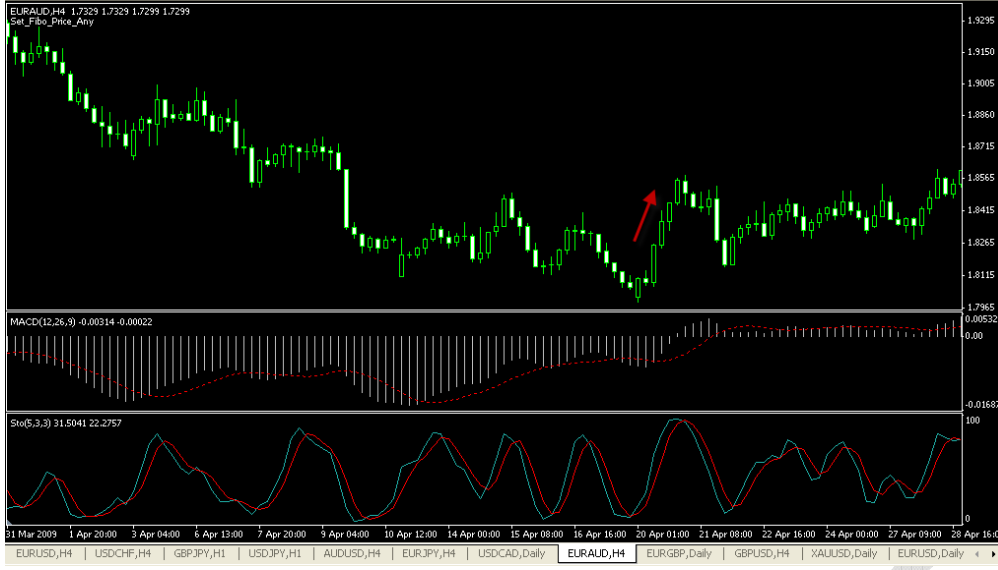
EURAUD,H4 1.7329 1.7329 1.7299 1.7299
Set_Fibo_Price_Any

1.9295
1.9150
1.9005
1.8860
1.8710
1.8565
1.8415
1.8265
1.8115
1.7965

MACD(12,26,9) -0.00314 -0.00022
0.00532
0.00
-0.01687

Sto(5,3,3) 31.5041 22.2757
100
0

31 Mar 2009 | 1 Apr 20:00 | 3 Apr 04:00 | 6 Apr 13:00 | 7 Apr 20:00 | 9 Apr 04:00 | 10 Apr 12:00 | 14 Apr 00:00 | 15 Apr 08:00 | 16 Apr 16:00 | 20 Apr 01:00 | 21 Apr 08:00 | 22 Apr 16:00 | 24 Apr 00:00 | 27 Apr 09:00 | 28 Apr 16:00

EURUSD,H4 | USDCHF,H4 | GBPJPY,H1 | USDJPY,H1 | AUDUSD,H4 | EURJPY,H4 | USDCAD,Daily | EURAUD,H4 | EURGBP,Daily | GBPUSD,H4 | XAUUSD,Daily | EURUSD,Daily